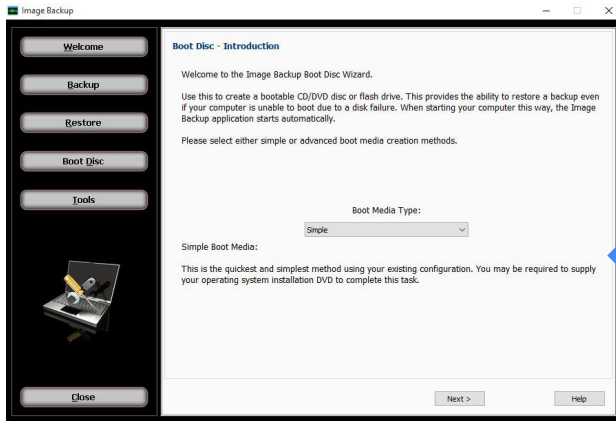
Image Backup

Welcome

Backup

Restore

Boot Disc

Tools

Close

Boot Disc - Introduction

Welcome to the Image Backup Boot Disc Wizard.

Use this to create a bootable CD/DVD disc or flash drive. This provides the ability to restore a backup even if your computer is unable to boot due to a disk failure. When starting your computer this way, the Image Backup application starts automatically.

Please select either simple or advanced boot media creation methods.

Boot Media Type:

Simple

Simple Boot Media:

This is the quickest and simplest method using your existing configuration. You may be required to supply your operating system installation DVD to complete this task.

Next >

Help